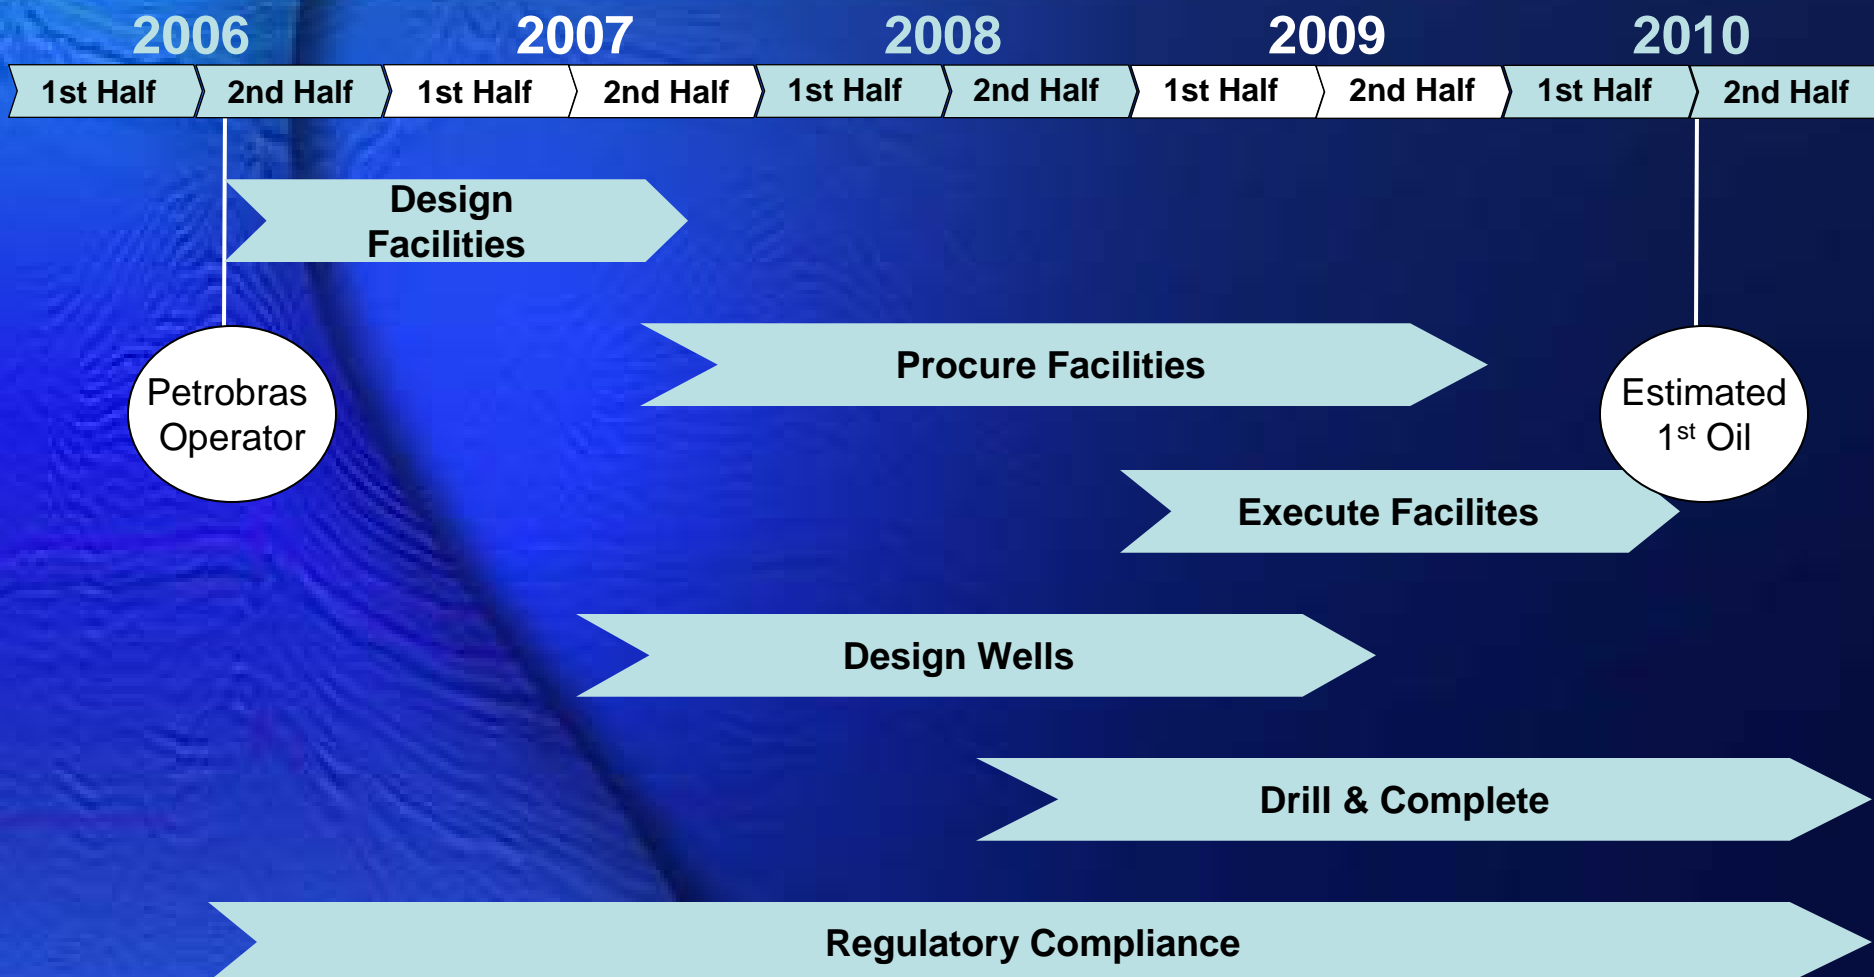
2006 2007 2008 2009 2010

| 1st Half | 2nd Half | 1st Half | 2nd Half | 1st Half | 2nd Half | 1st Half | 2nd Half | 1st Half | 2nd Half |
|---|---|---|---|---|---|---|---|---|---|

Design Facilities

Petrobras Operator

Procure Facilities

Estimated $1^{st}$ Oil

Execute Facilites

Design Wells

Drill & Complete

Regulatory Compliance